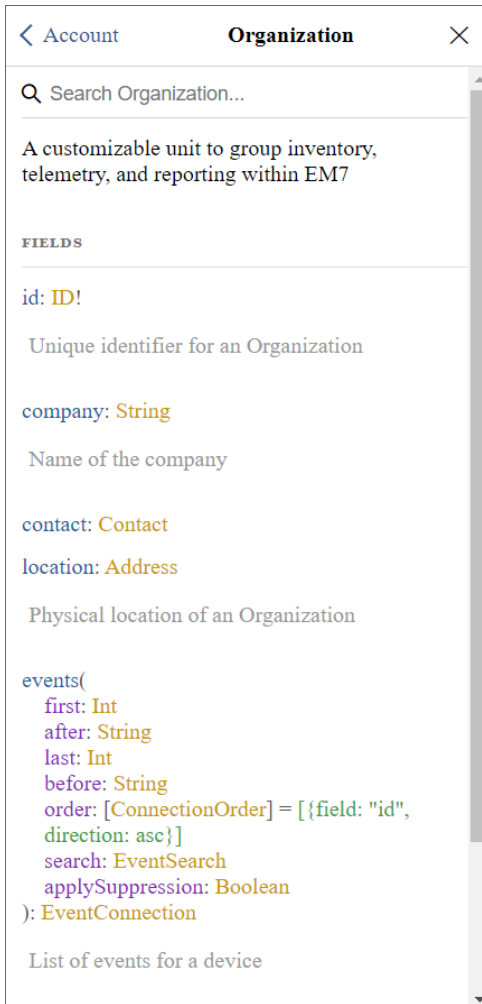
< Account Organization ×

Search Organization...

A customizable unit to group inventory, telemetry, and reporting within EM7

FIELDS

id: ID!

Unique identifier for an Organization

company: String

Name of the company

contact: Contact

location: Address

Physical location of an Organization

events(
first: Int
after: String
last: Int
before: String
order: [ConnectionOrder] = [{field: "id", direction: asc}]
search: EventSearch
applySuppression: Boolean
): EventConnection

List of events for a device